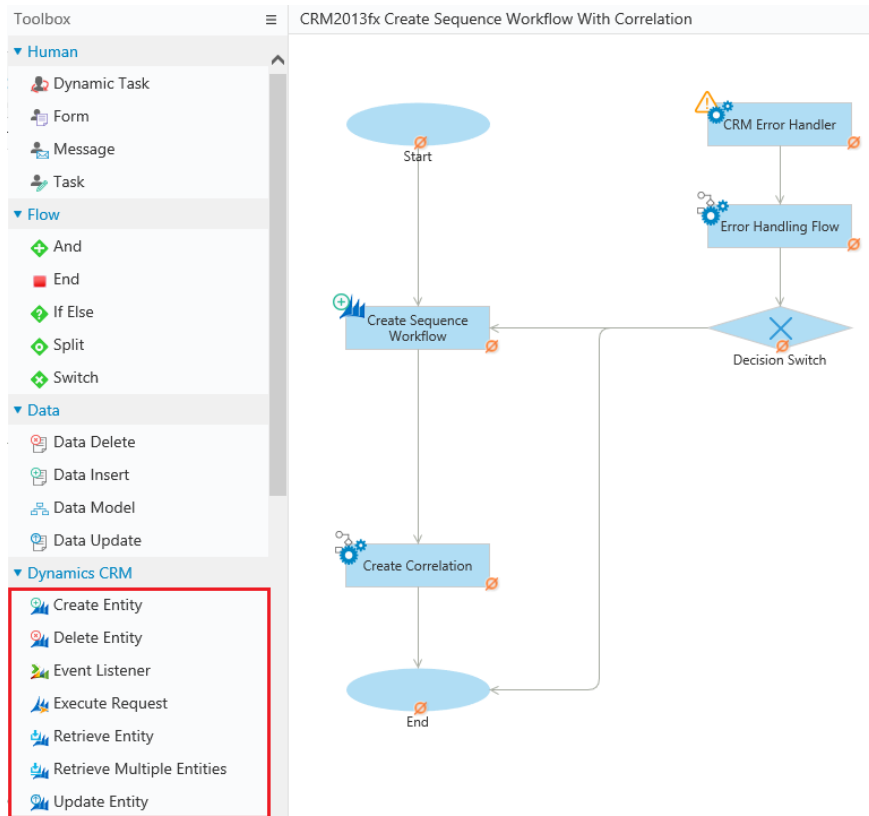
Toolbox

▾ Human
Dynamic Task
Form
Message
Task
▾ Flow
And
End
If Else
Split
Switch
▾ Data
Data Delete
Data Insert
Data Model
Data Update
▾ Dynamics CRM
Create Entity
Delete Entity
Event Listener
Execute Request
Retrieve Entity
Retrieve Multiple Entities
Update Entity

CRM2013fx Create Sequence Workflow With Correlation

Start
CRM Error Handler
Error Handling Flow
Create Sequence Workflow
Decision Switch
Create Correlation
End